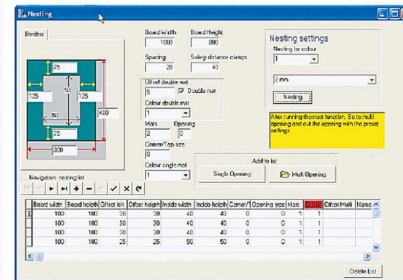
Nesting

Borders

25
125
125
400
50
25
300

Board width
1000
Board height
800
Spacing
20
Safety distance clamps
40
Offset double mat
5
Double mat
Colour double mat
1
Mats
2
Opening
0
Corner/Top size
0
Colour single mat
1

Nesting settings
Nesting for colour
1
2 mm
Nesting

After running the nest function. Go to multi opening and put the opening with the preset settings

Add to list
Single Opening
Multi Opening

Navigation nesting list

| Board width | Board height | Offset left | Offset height | Inside width | Inside height | Corner/T | Opening nos | Mats | | Offset Multi | Name |
|---|---|---|---|---|---|---|---|---|---|---|---|
| 180 | 180 | 30 | 30 | 40 | 40 | 0 | 0 | 1 | 1 | | |
| 180 | 180 | 30 | 30 | 50 | 40 | 0 | 0 | 1 | 1 | | |
| 180 | 180 | 30 | 30 | 40 | 40 | 0 | 0 | 1 | 1 | | |
| 180 | 180 | 20 | 30 | 50 | 50 | 0 | 0 | 1 | 1 | | |

Delete List